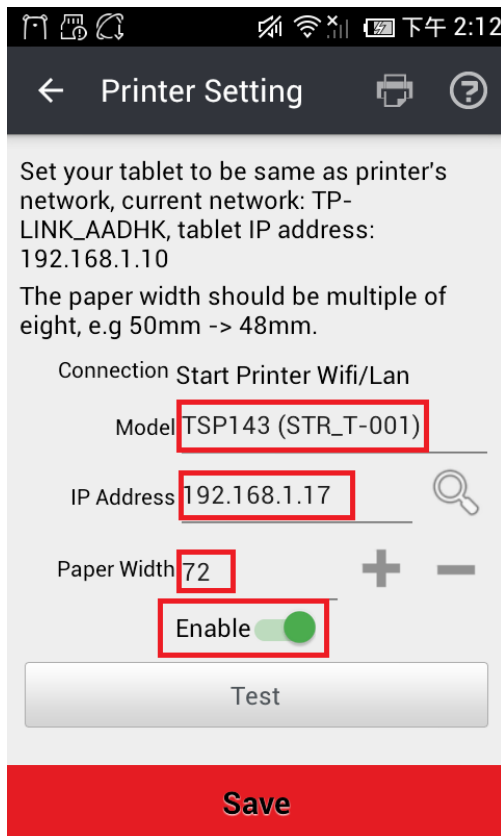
下午 2:12

Printer Setting

Set your tablet to be same as printer's network, current network: TP-LINK_AADHK, tablet IP address: 192.168.1.10

The paper width should be multiple of eight, e.g 50mm -> 48mm.

Connection Start Printer Wifi/Lan

Model TSP143 (STR_T-001)

IP Address 192.168.1.17

Paper Width 72

Enable

Test

Save